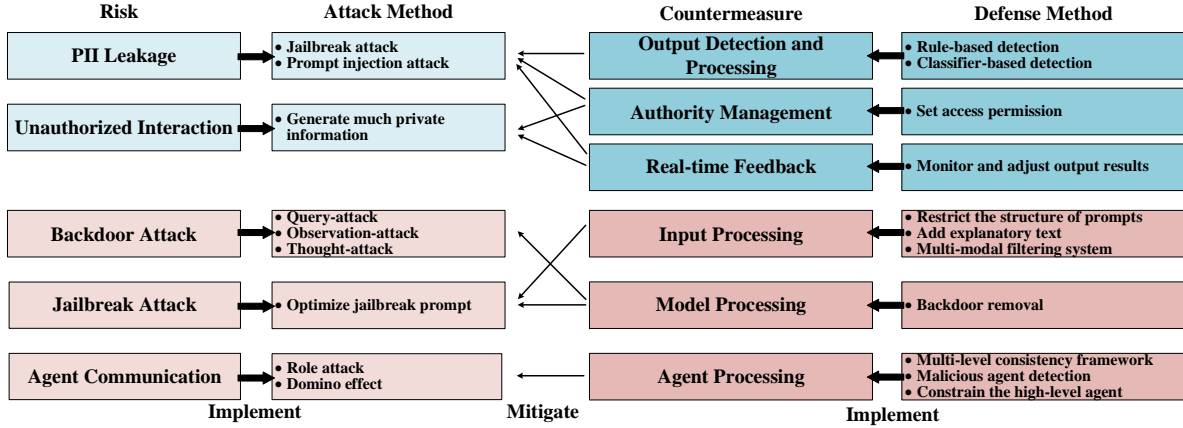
Risk

Attack Method

Countermeasure

Defense Method

PII Leakage

• Jailbreak attack
• Prompt injection attack

Output Detection and Processing

• Rule-based detection
• Classifier-based detection

Unauthorized Interaction

• Generate much private information

Authority Management

• Set access permission

Real-time Feedback

• Monitor and adjust output results

Backdoor Attack

• Query-attack
• Observation-attack
• Thought-attack

Input Processing

• Restrict the structure of prompts
• Add explanatory text
• Multi-modal filtering system

Jailbreak Attack

• Optimize jailbreak prompt

Model Processing

• Backdoor removal

Agent Communication

• Role attack
• Domino effect

Agent Processing

• Multi-level consistency framework
• Malicious agent detection
• Constrain the high-level agent

Implement

Mitigate

Implement